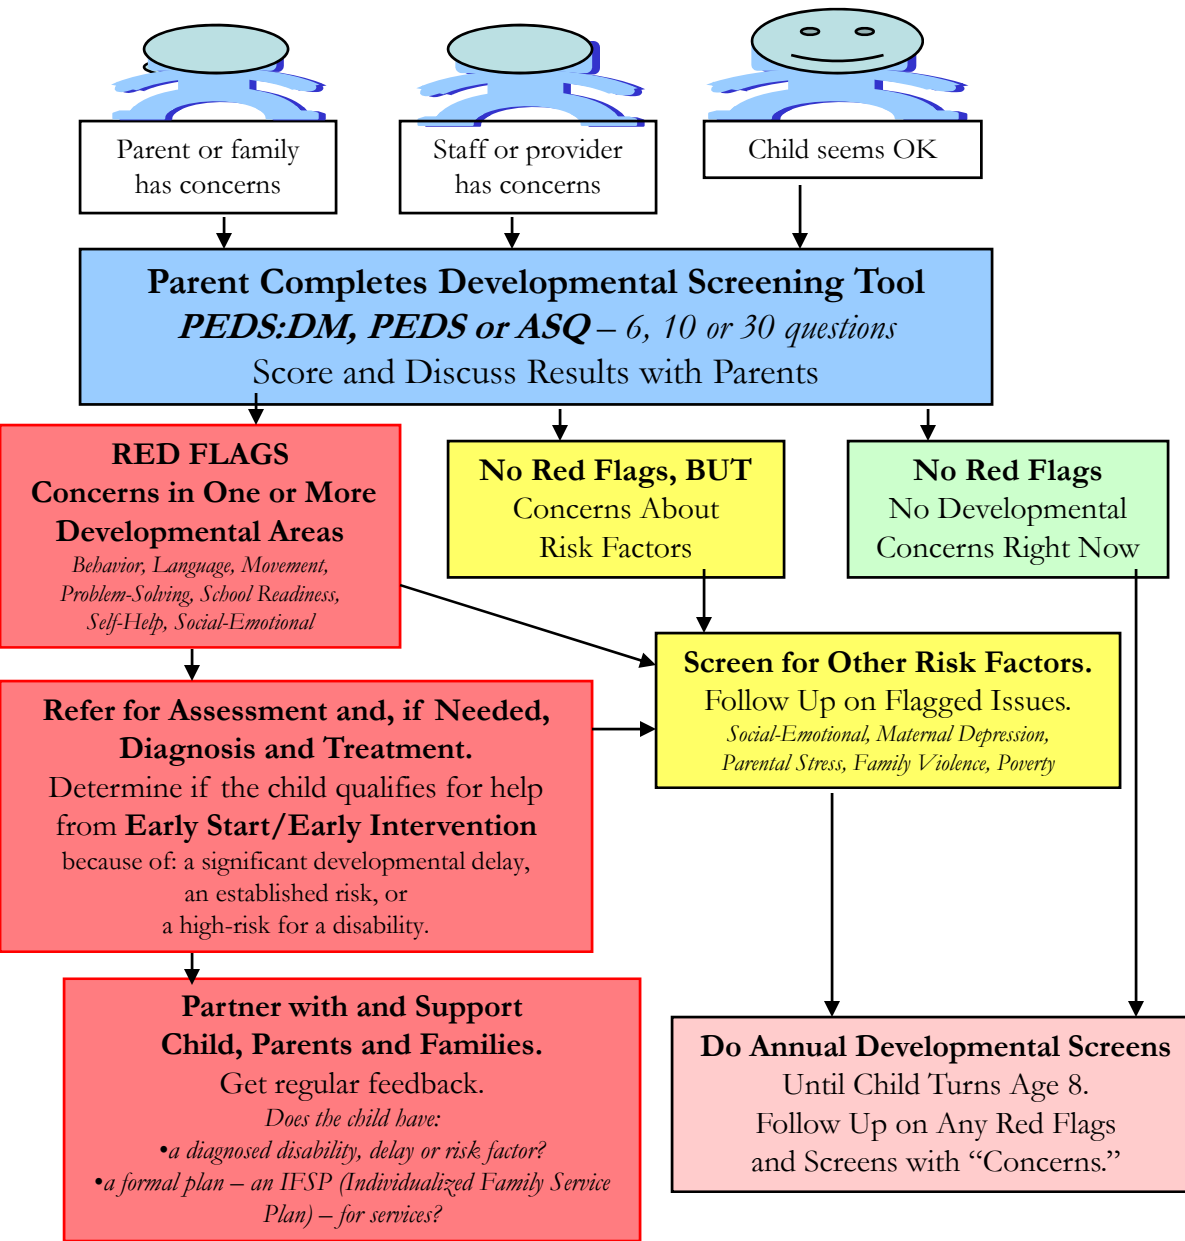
Parent or family has concerns

Staff or provider has concerns

Child seems OK

**Parent Completes Developmental Screening Tool**
*PEDS:DM, PEDS or ASQ – 6, 10 or 30 questions*
Score and Discuss Results with Parents

**RED FLAGS**
**Concerns in One or More Developmental Areas**
*Behavior, Language, Movement, Problem-Solving, School Readiness, Self-Help, Social-Emotional*

**No Red Flags, BUT**
Concerns About Risk Factors

**No Red Flags**
No Developmental Concerns Right Now

**Screen for Other Risk Factors.**
Follow Up on Flagged Issues.
*Social-Emotional, Maternal Depression, Parental Stress, Family Violence, Poverty*

**Refer for Assessment and, if Needed, Diagnosis and Treatment.**
Determine if the child qualifies for help from **Early Start/Early Intervention** because of: a significant developmental delay, an established risk, or a high-risk for a disability.

**Partner with and Support Child, Parents and Families.**
Get regular feedback.
*Does the child have:*
*•a diagnosed disability, delay or risk factor?*
*•a formal plan – an IFSP (Individualized Family Service Plan) – for services?*

**Do Annual Developmental Screens**
Until Child Turns Age 8.
Follow Up on Any Red Flags and Screens with “Concerns.”